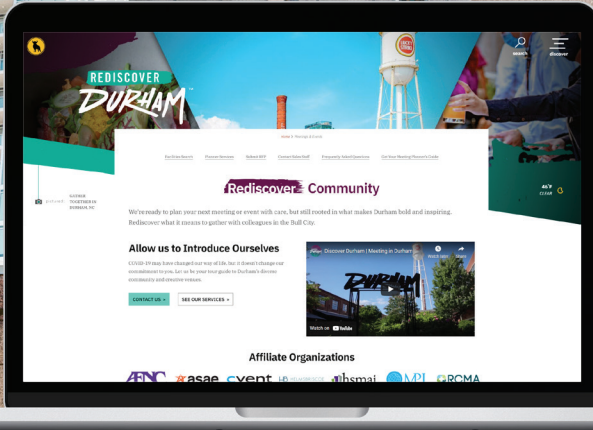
REDISCOVER
DURHAM

search

discover

Home > Meetings & Events

Our Great Spaces   Planner Resources   Submit RFP   Contact Sales Staff   Frequently Asked Questions   Get Your Meeting Planner's Guide

GATHER TOGETHER IN DURHAM, NC

Rediscover Community

46°F CLEAR

We're ready to plan your next meeting or event with care, but still rooted in what makes Durham bold and inspiring. Rediscover what it means to gather with colleagues in the Bull City.

Allow us to Introduce Ourselves

COVID-19 may have changed our way of life, but it doesn't change our commitment to you. Let us be your tour guide to Durham's diverse community and creative venues.

CONTACT US »

SEE OUR SERVICES »

Discover Durham | Meeting in Durham

Watch later   Share

DURHAM

Watch on YouTube

Affiliate Organizations

AENC   asae   cvent   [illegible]   hsmai   MPI   RCMA